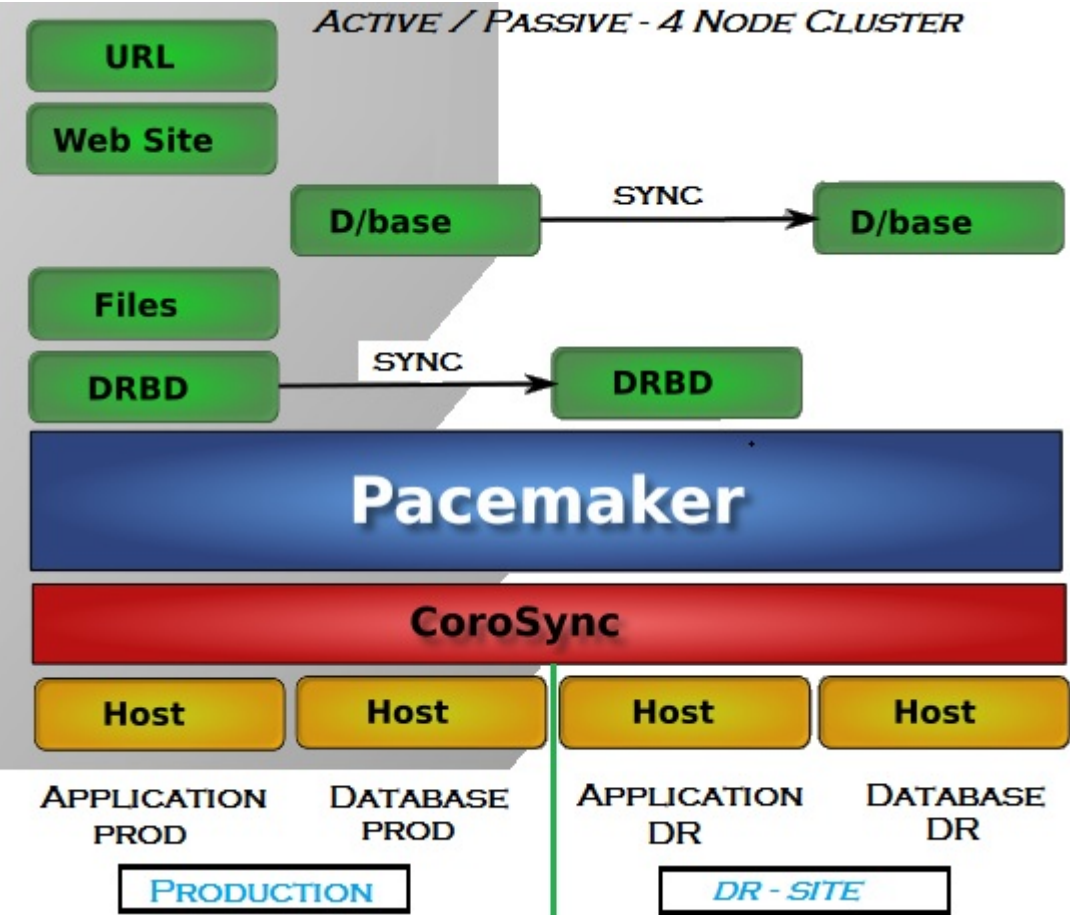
ACTIVE / PASSIVE - 4 NODE CLUSTER

URL

Web Site

D/base

SYNC

D/base

Files

DRBD

SYNC

DRBD

Pacemaker

CoroSync

Host

Host

Host

Host

APPLICATION PROD

DATABASE PROD

APPLICATION DR

DATABASE DR

PRODUCTION

DR - SITE